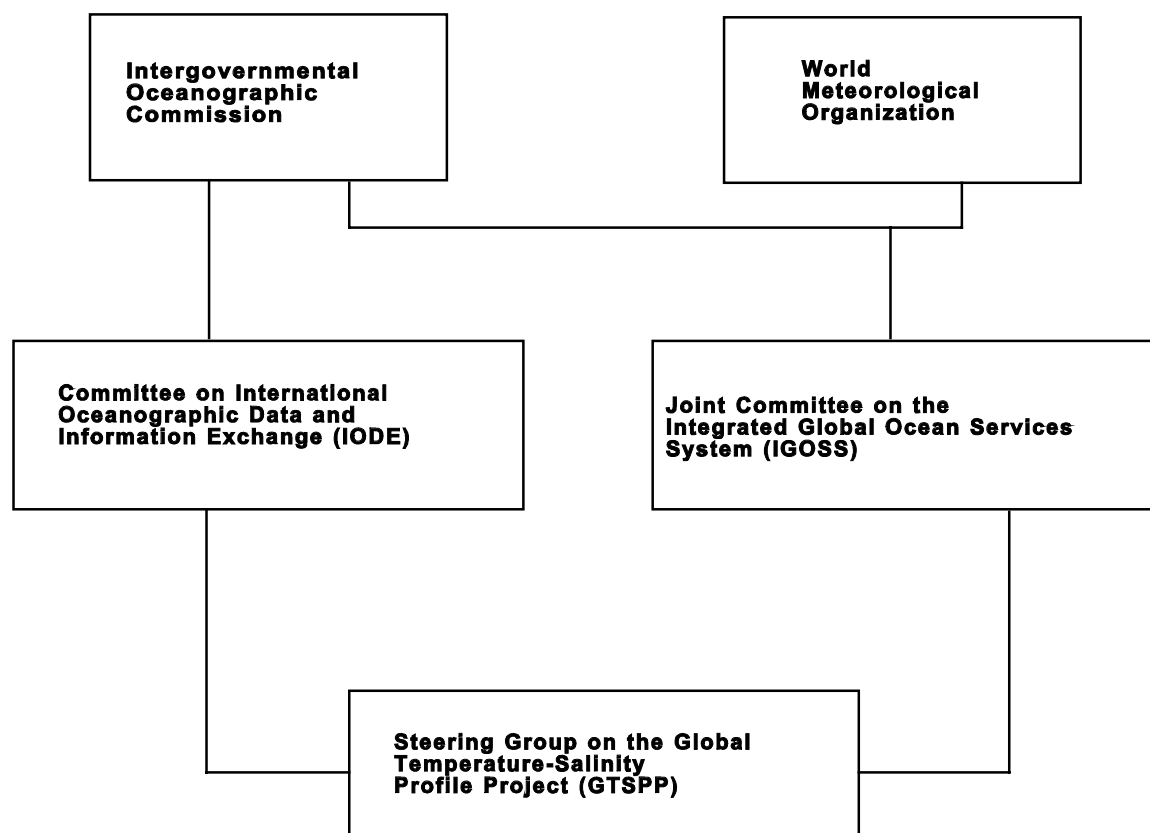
Intergovernmental Oceanographic Commission

World Meteorological Organization

Committee on International Oceanographic Data and Information Exchange (IODE)

Joint Committee on the Integrated Global Ocean Services System (IGOSS)

Steering Group on the Global Temperature-Salinity Profile Project (GTSPP)